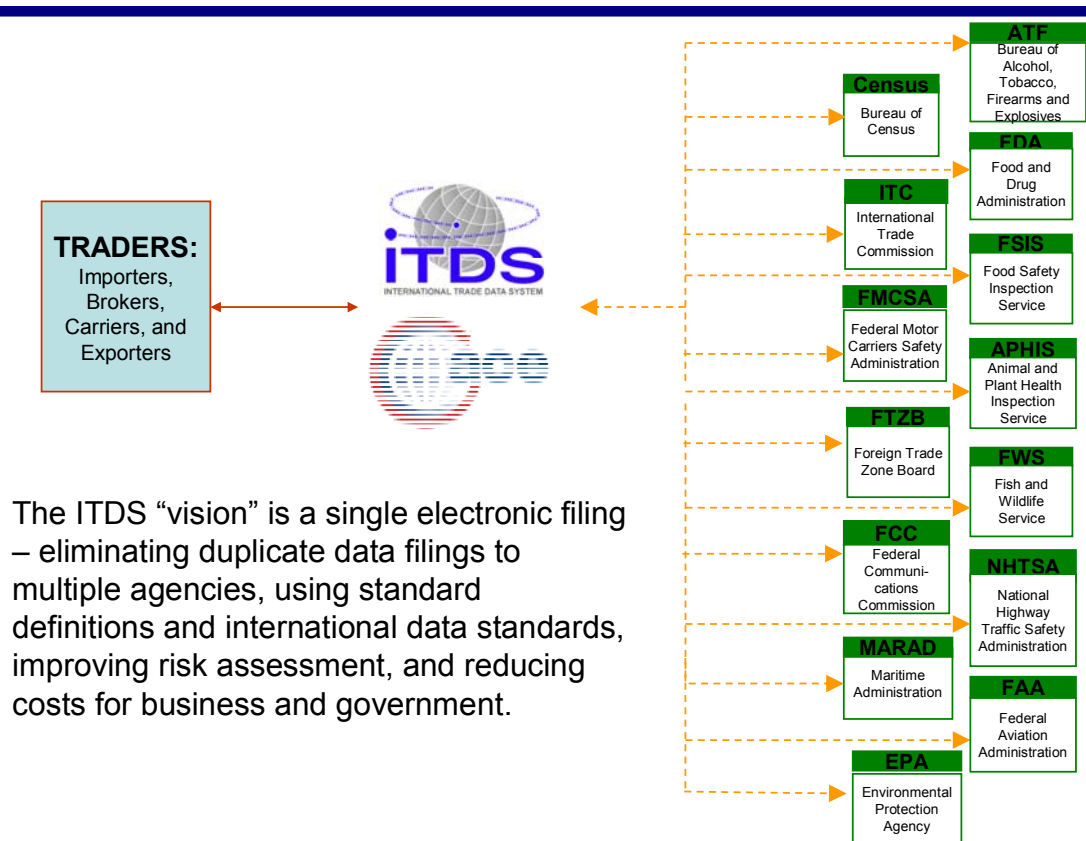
TRADERS:
Importers, Brokers, Carriers, and Exporters

ITDS
INTERNATIONAL TRADE DATA SYSTEM

ace

The ITDS “vision” is a single electronic filing – eliminating duplicate data filings to multiple agencies, using standard definitions and international data standards, improving risk assessment, and reducing costs for business and government.

ATF
Bureau of Alcohol, Tobacco, Firearms and Explosives

Census
Bureau of Census

FDA
Food and Drug Administration

ITC
International Trade Commission

FSIS
Food Safety Inspection Service

FMCSA
Federal Motor Carriers Safety Administration

APHIS
Animal and Plant Health Inspection Service

FTZB
Foreign Trade Zone Board

FWS
Fish and Wildlife Service

FCC
Federal Communications Commission

NHTSA
National Highway Traffic Safety Administration

MARAD
Maritime Administration

FAA
Federal Aviation Administration

EPA
Environmental Protection Agency